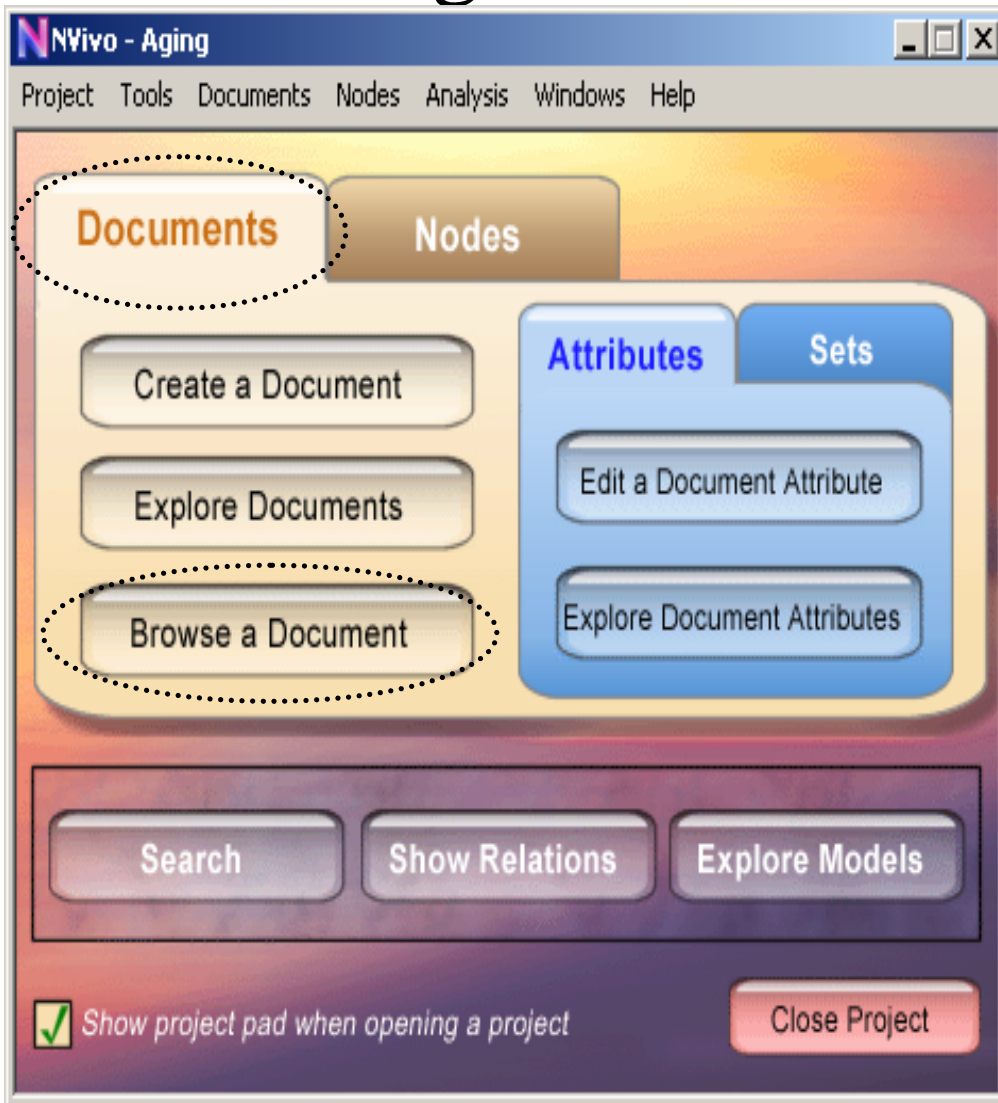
NVivo - Aging

Project Tools Documents Nodes Analysis Windows Help

Documents
Nodes

Create a Document
Explore Documents
Browse a Document

Attributes
Sets

Edit a Document Attribute
Explore Document Attributes

Search
Show Relations
Explore Models

Show project pad when opening a project

Close Project